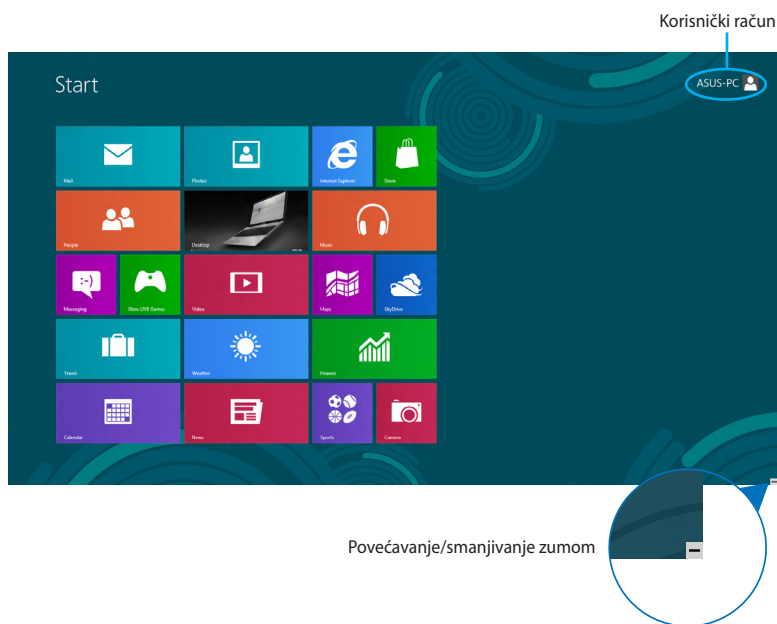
Korisnički račun

Start

ASUS-PC

Mail

Photos

Internet Explorer

Store

People

Desktop

Music

Messaging

Xbox LIVE Games

Video

Maps

SkyDrive

Travel

Weather

Finance

Calendar

News

Sports

Camera

Povećavanje/smanjivanje zumom